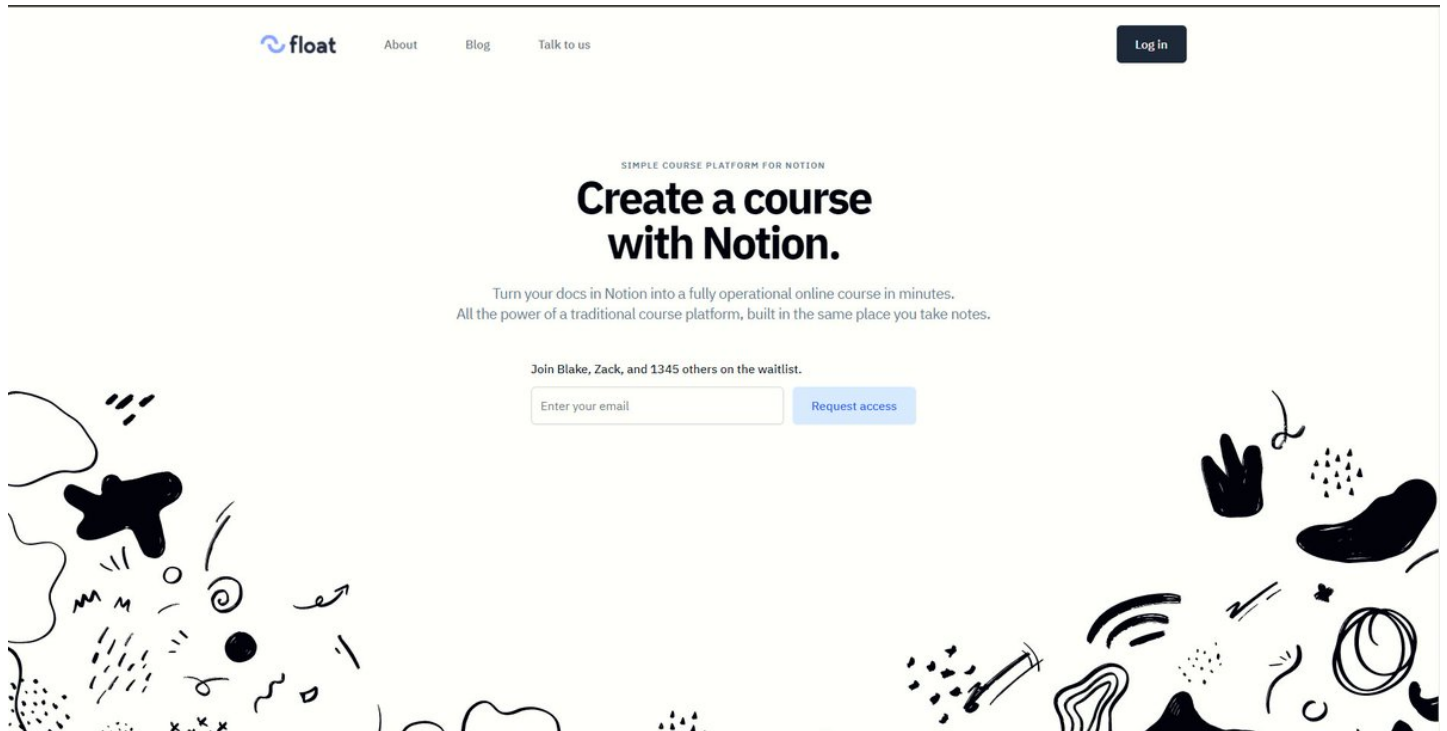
float About Blog Talk to us Log in

SIMPLE COURSE PLATFORM FOR NOTION

Create a course with Notion.

Turn your docs in Notion into a fully operational online course in minutes. All the power of a traditional course platform, built in the same place you take notes.

Join Blake, Zack, and 1345 others on the waitlist.

Enter your email

Request access